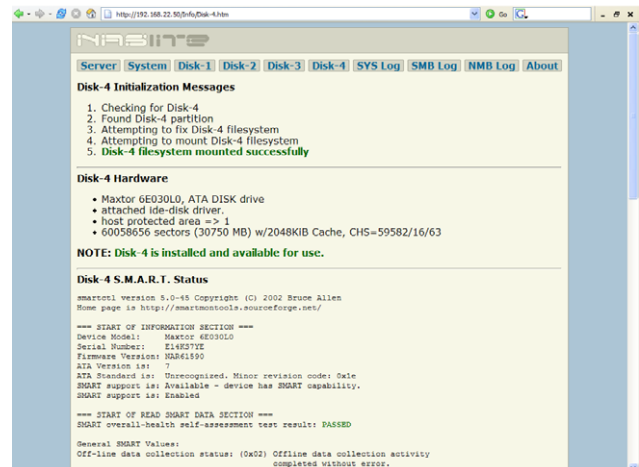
http://192.168.22.50/Info/Disk-4.htm

Go

NASLITE

Server System Disk-1 Disk-2 Disk-3 Disk-4 SYS Log SMB Log NMB Log About

Disk-4 Initialization Messages

1. Checking for Disk-4
2. Found Disk-4 partition
3. Attempting to fix Disk-4 filesystem
4. Attempting to mount Disk-4 filesystem
5. Disk-4 filesystem mounted successfully

Disk-4 Hardware

• Maxtor 6E030L0, ATA DISK drive
• attached ide-disk driver.
• host protected area => 1
• 60058656 sectors (30750 MB) w/2048KiB Cache, CHS=59582/16/63

NOTE: Disk-4 is installed and available for use.

Disk-4 S.M.A.R.T. Status

smartctl version 5.0-45 Copyright (C) 2002 Bruce Allen
Home page is http://smartmontools.sourceforge.net/

=== START OF INFORMATION SECTION ===
Device Model: Maxtor 6E030L0
Serial Number: E14K57YE
Firmware Version: NAR61590
ATA Version is: 7
ATA Standard is: Unrecognized. Minor revision code: 0x1e
SMART support is: Available - device has SMART capability.
SMART support is: Enabled

=== START OF READ SMART DATA SECTION ===
SMART overall-health self-assessment test result: PASSED

General SMART Values:
Off-line data collection status: (0x02) Offline data collection activity completed without error.